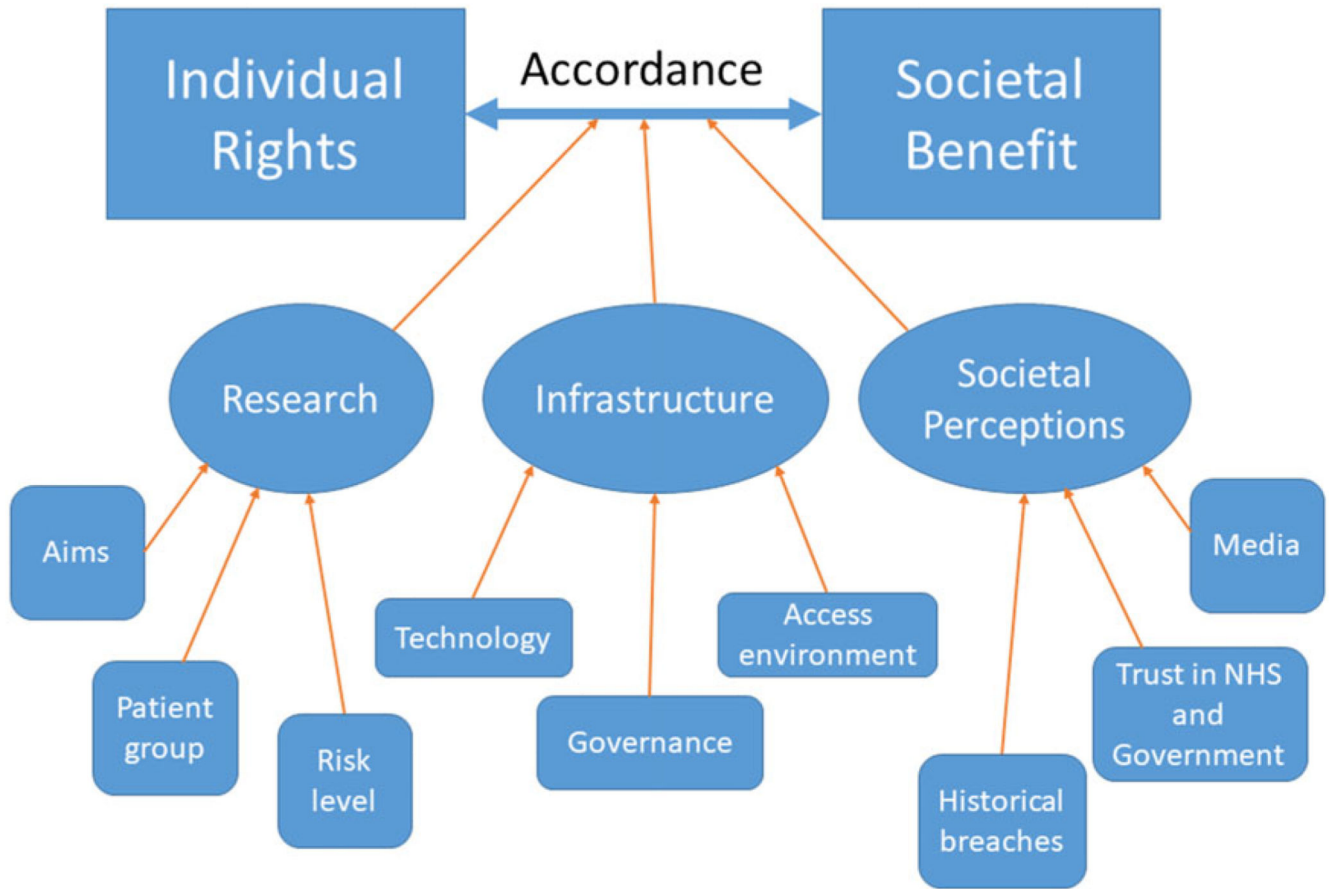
Individual Rights

Accordance

Societal Benefit

Research

Infrastructure

Societal Perceptions

Aims

Patient group

Risk level

Technology

Governance

Access environment

Historical breaches

Trust in NHS and Government

Media